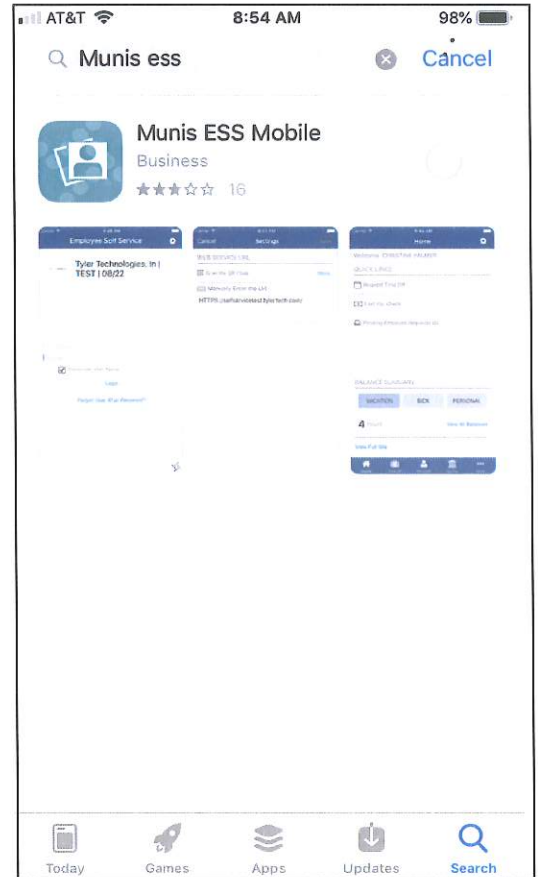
AT&T 8:54 AM 98%

Munis ess Cancel

Munis ESS Mobile
Business
16

Employee Self Service
Tyler Technologies, In | TEST | 08/22
Login
Forgot User ID or Password?

Cancel Settings
WEB SERVER URL
Scan the QR Code
Manually Enter the Url
HTTPS://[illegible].tylertech.com

Home
Welcome, CHRISTINE PALMER
QUICK LINKS
Request Time Off
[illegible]
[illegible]
BALANCE SUMMARY
VACATION SICK PERSONAL
4 Hours View All Balances
View Full Site

Today Games Apps Updates Search